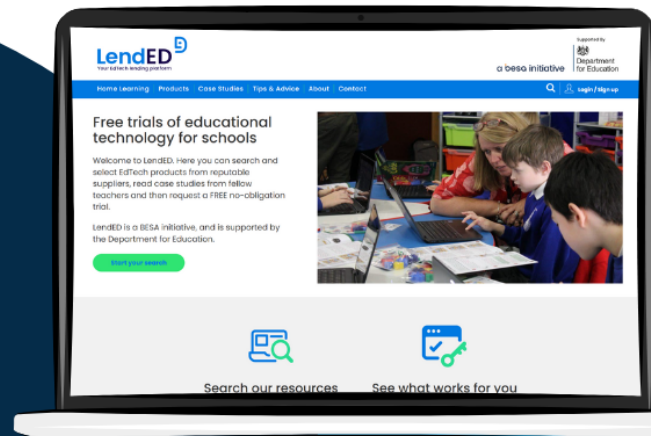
LendED
Your EdTech lending platform

a besa initiative

Supported by
Department for Education

Home Learning | Products | Case Studies | Tips & Advice | About | Contact

Login / Sign up

Free trials of educational technology for schools

Welcome to LendED. Here you can search and select EdTech products from reputable suppliers, read case studies from fellow teachers and then request a FREE no-obligation trial.

LendED is a BESA initiative, and is supported by the Department for Education.

Start your search

Search our resources

See what works for you